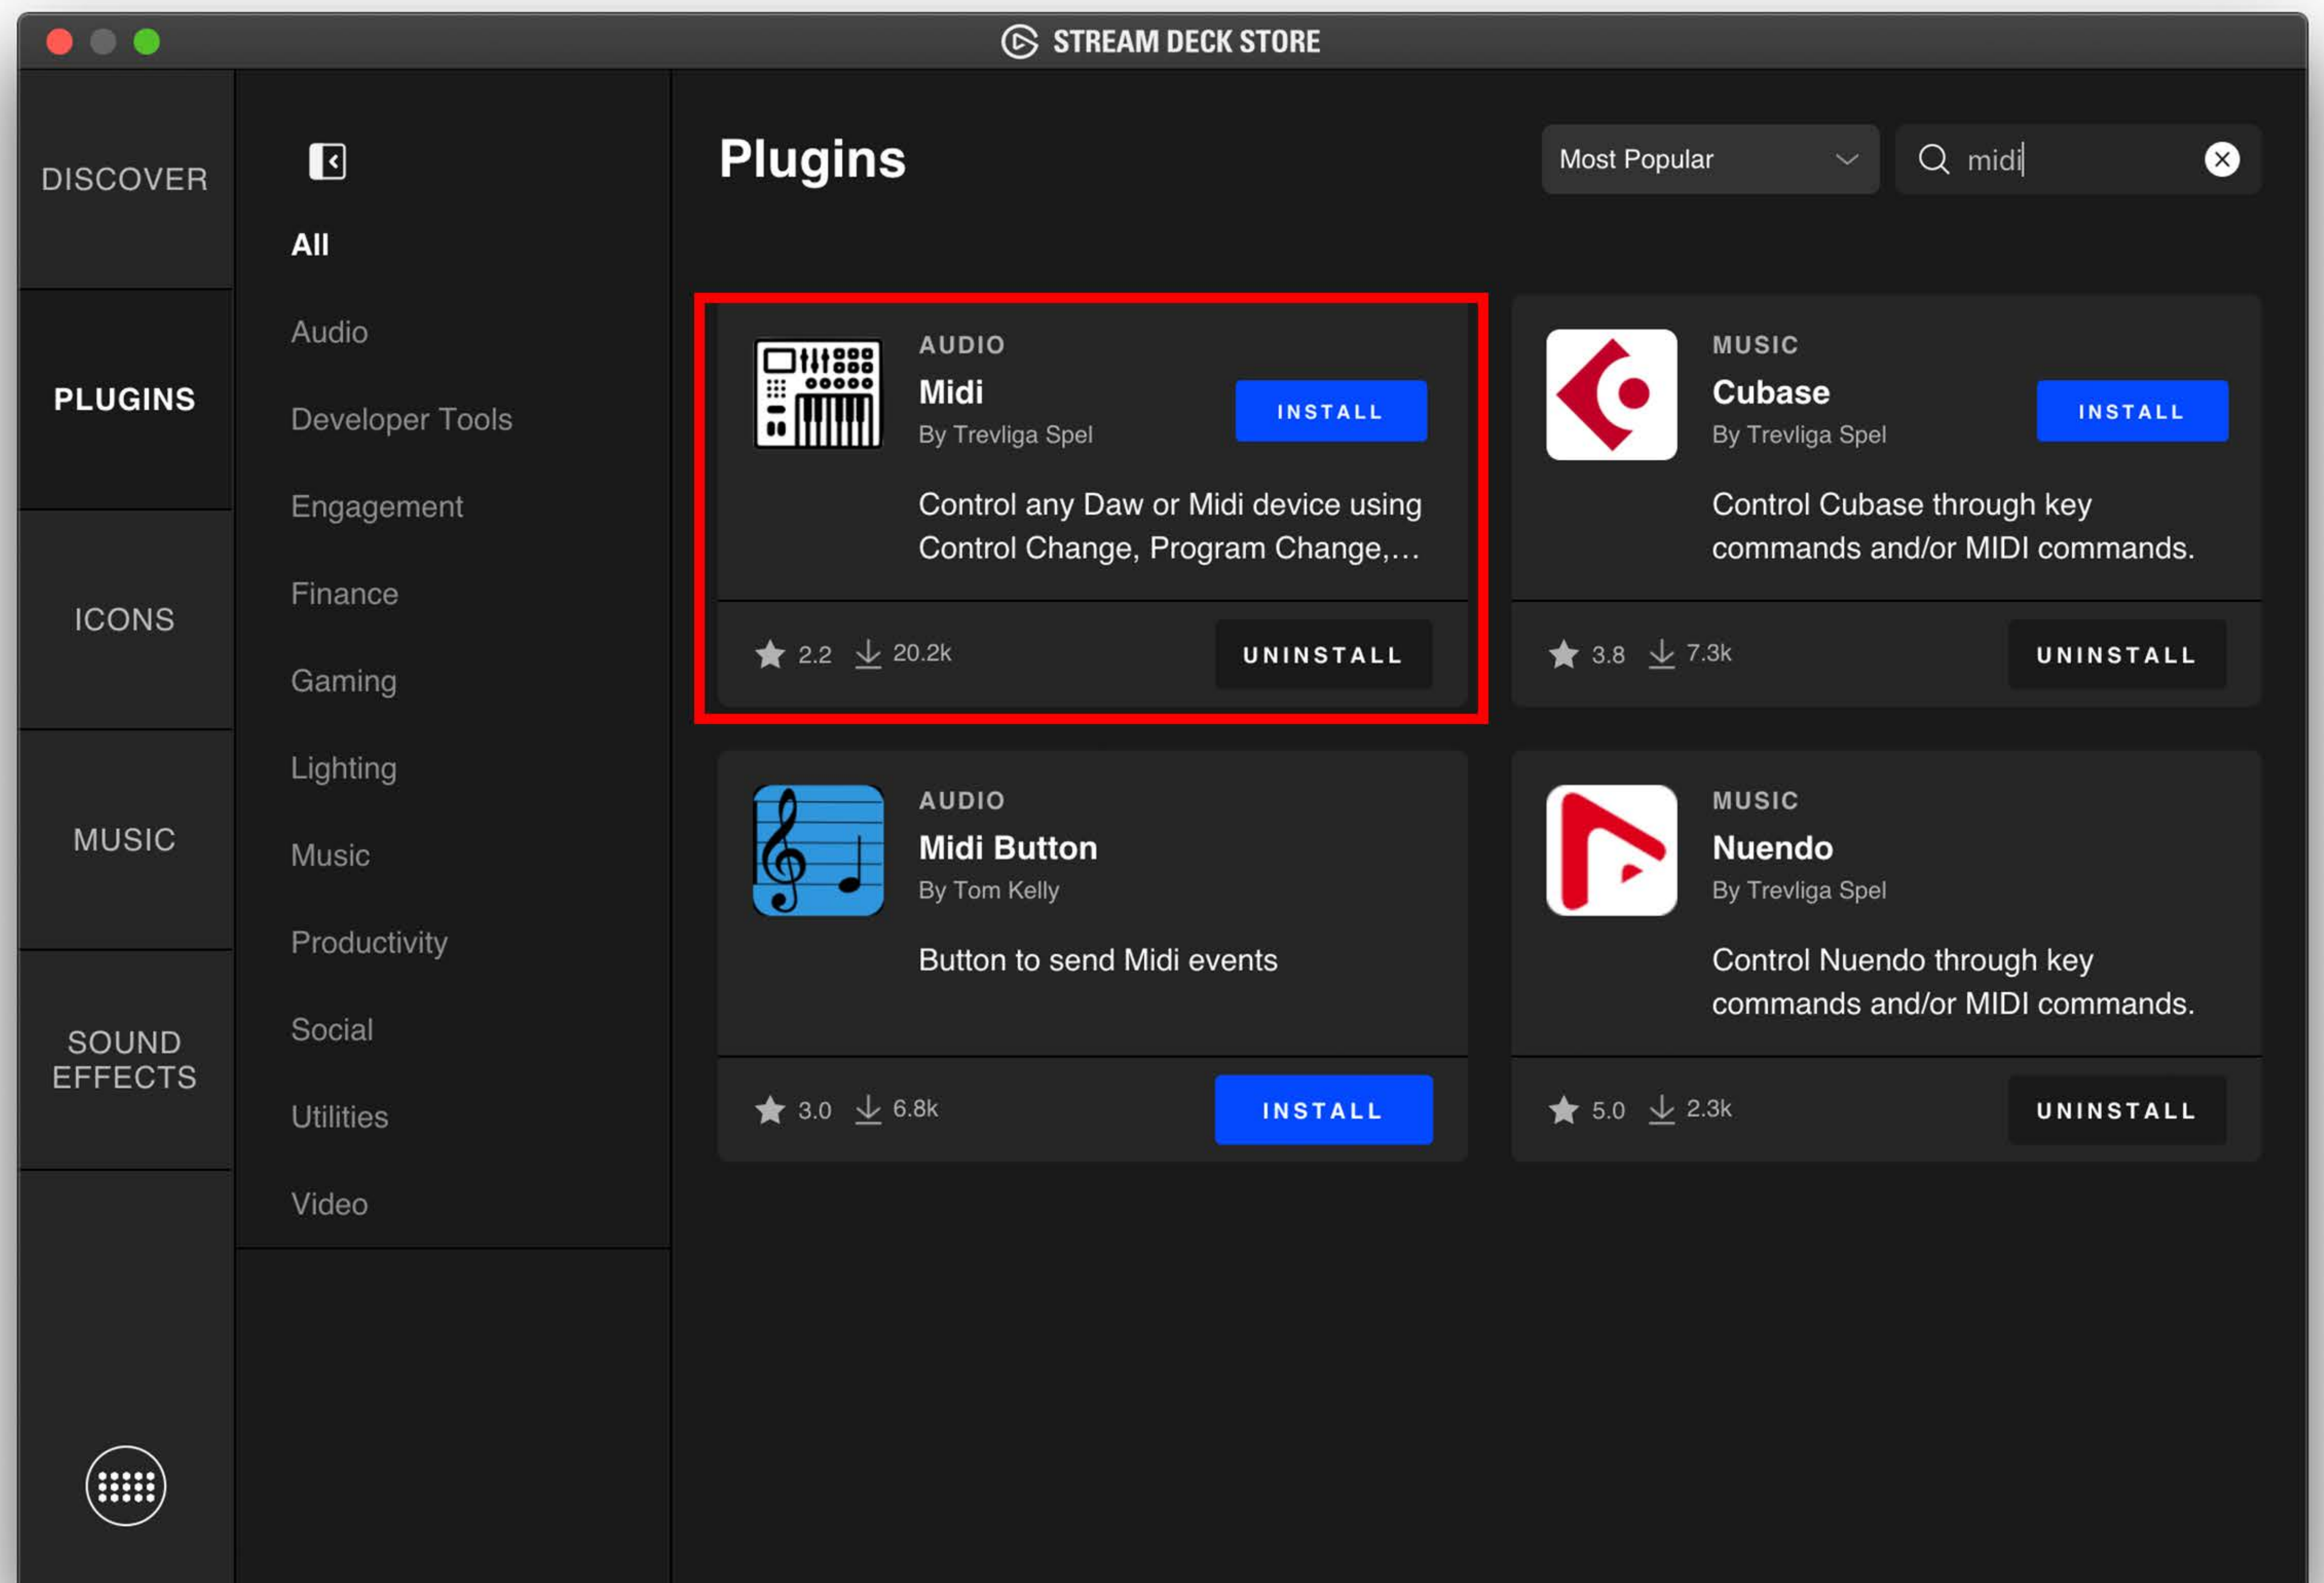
STREAM DECK STORE

DISCOVER

PLUGINS

ICONS

MUSIC

SOUND EFFECTS

All

Audio

Developer Tools

Engagement

Finance

Gaming

Lighting

Music

Productivity

Social

Utilities

Video

Plugins

Most Popular

midi

AUDIO
Midi
By Trevliga Spel
INSTALL
Control any Daw or Midi device using Control Change, Program Change,...
2.2 20.2k UNINSTALL

MUSIC
Cubase
By Trevliga Spel
INSTALL
Control Cubase through key commands and/or MIDI commands.
3.8 7.3k UNINSTALL

AUDIO
Midi Button
By Tom Kelly
Button to send Midi events
3.0 6.8k INSTALL

MUSIC
Nuendo
By Trevliga Spel
Control Nuendo through key commands and/or MIDI commands.
5.0 2.3k UNINSTALL